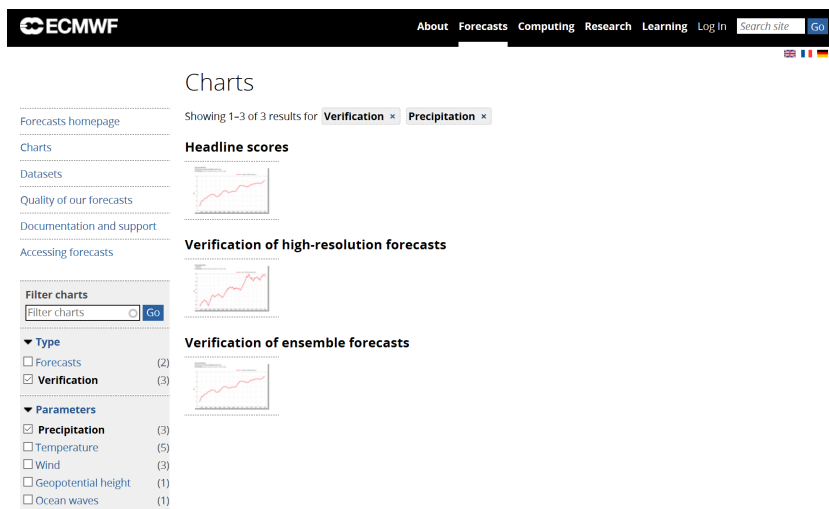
ECMWF

About Forecasts Computing Research Learning Log In Search site Go

Charts

Forecasts homepage
Charts
Datasets
Quality of our forecasts
Documentation and support
Accessing forecasts

Filter charts
Filter charts Go

Type
☐ Forecasts (2)
☑ Verification (3)

Parameters
☑ Precipitation (3)
☐ Temperature (5)
☐ Wind (3)
☐ Geopotential height (1)
☐ Ocean waves (1)

Showing 1–3 of 3 results for Verification × Precipitation ×

Headline scores

Verification of high-resolution forecasts

Verification of ensemble forecasts